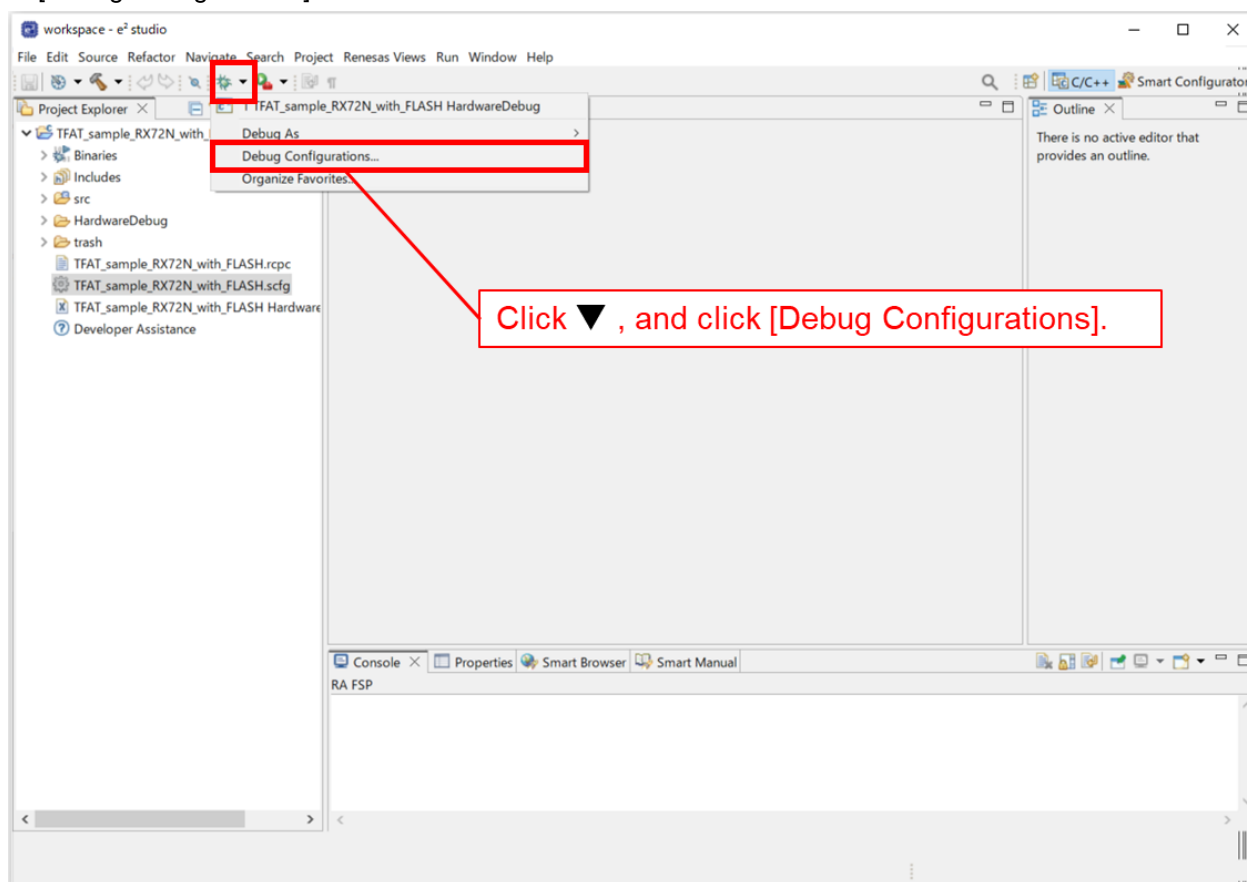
workspace - e² studio

File Edit Source Refactor Navigate Search Project Renesas Views Run Window Help

C/C++ Smart Configurator

Project Explorer

TFAT_sample_RX72N_with_
Binaries
Includes
src
HardwareDebug
trash
TFAT_sample_RX72N_with_FLASH.rcpc
TFAT_sample_RX72N_with_FLASH.scfg
TFAT_sample_RX72N_with_FLASH Hardware
Developer Assistance

1 TFAT_sample_RX72N_with_FLASH HardwareDebug
Debug As
Debug Configurations...
Organize Favorites...

Outline
There is no active editor that provides an outline.

Click ▼ , and click [Debug Configurations].

Console Properties Smart Browser Smart Manual
RA FSP